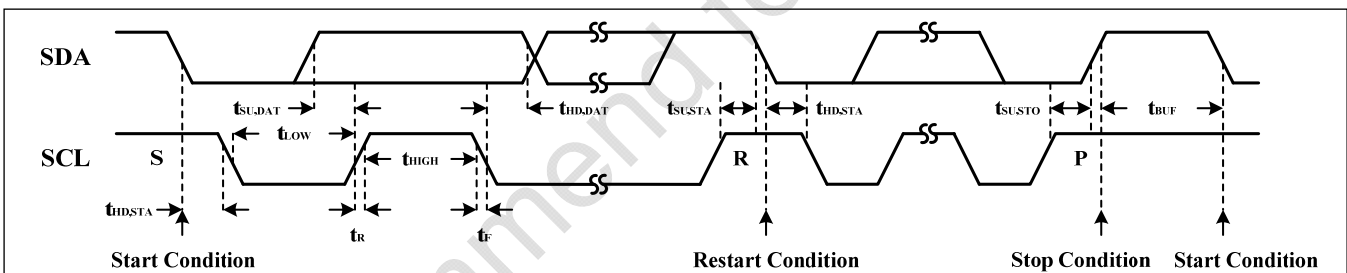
SDA

SCL

S

R

P

$t_{SU,DAT}$

$t_{LOW}$

$t_{HIGH}$

$t_{HD,DAT}$

$t_{SU,STA}$

$t_{HD,STA}$

$t_{SU,STO}$

$t_{BUF}$

$t_{HD,STA}$

$t_R$

$t_F$

Start Condition

Restart Condition

Stop Condition

Start Condition